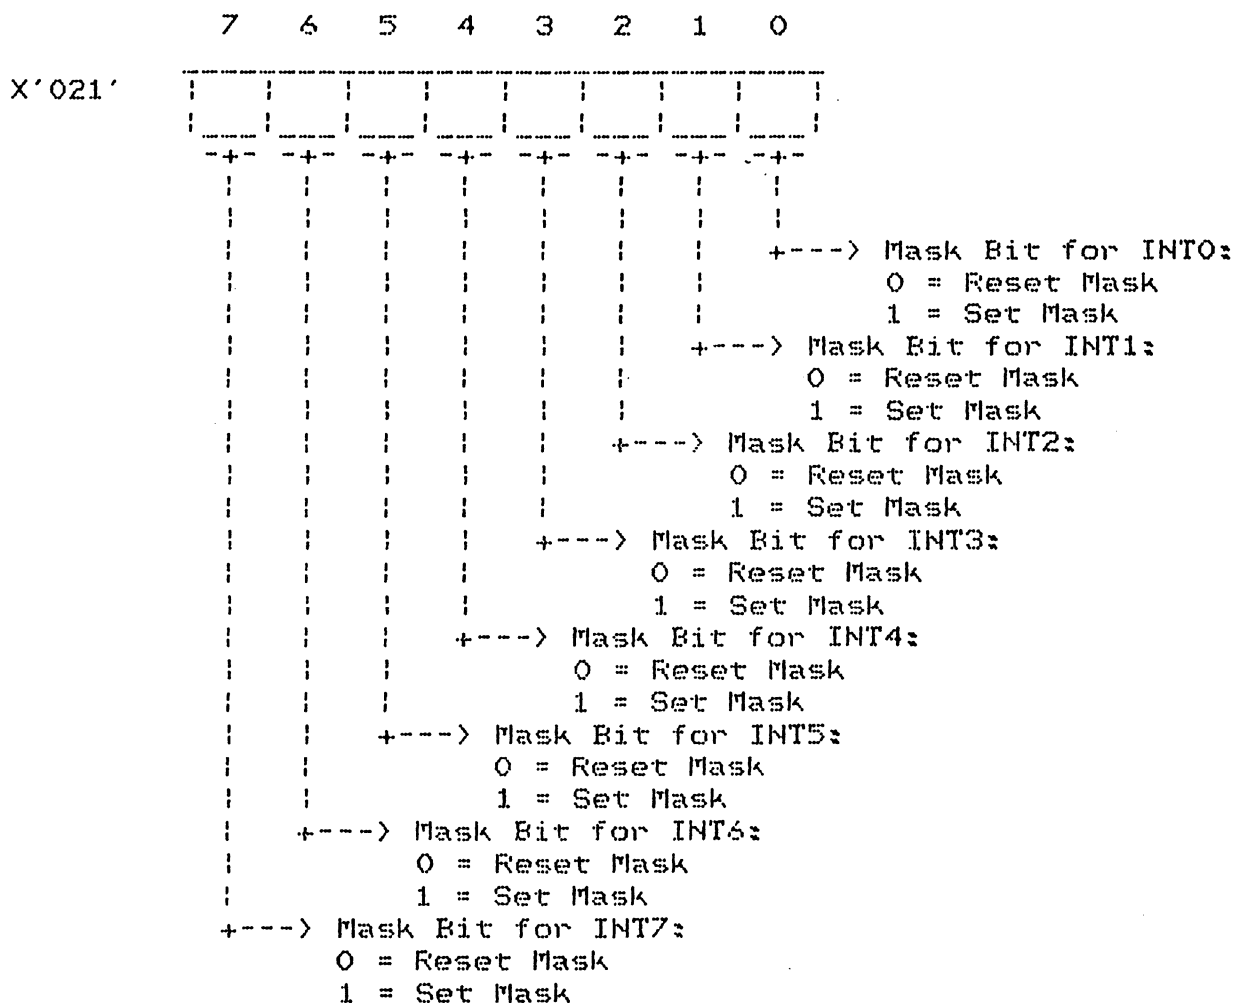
7 6 5 4 3 2 1 0

X'021'

Mask Bit for INT0:
0 = Reset Mask
1 = Set Mask

Mask Bit for INT1:
0 = Reset Mask
1 = Set Mask

Mask Bit for INT2:
0 = Reset Mask
1 = Set Mask

Mask Bit for INT3:
0 = Reset Mask
1 = Set Mask

Mask Bit for INT4:
0 = Reset Mask
1 = Set Mask

Mask Bit for INT5:
0 = Reset Mask
1 = Set Mask

Mask Bit for INT6:
0 = Reset Mask
1 = Set Mask

Mask Bit for INT7:
0 = Reset Mask
1 = Set Mask